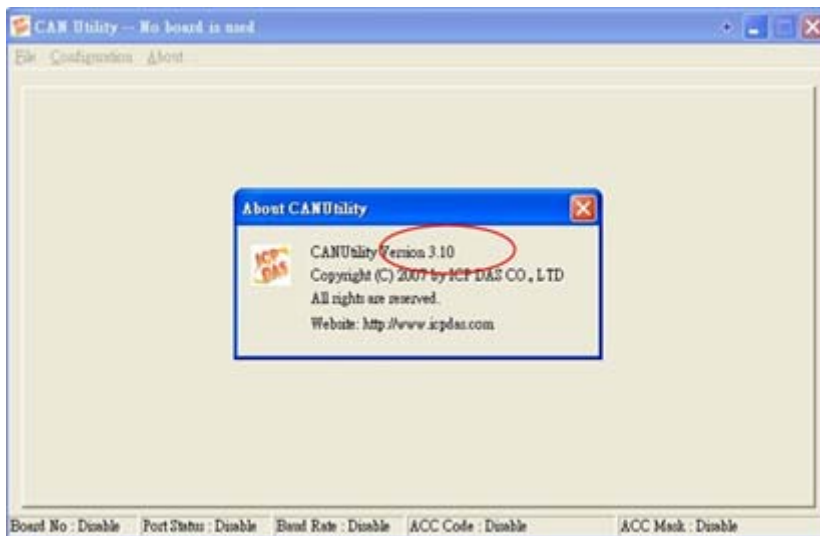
CAN Utility -- No board is used

File Configuration About

About CANUtility

ICP DAS

CANUtility Version 3.10
Copyright (C) 2007 by ICP DAS CO., LTD
All rights are reserved.
Website: http://www.icpdas.com

Board No : Disable | Port Status : Disable | Baud Rate : Disable | ACC Code : Disable | ACC Mask : Disable